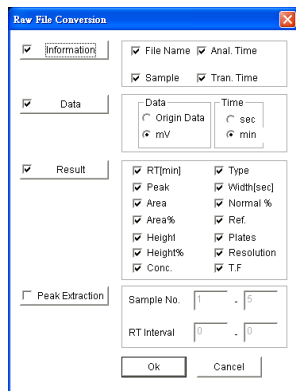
Raw File Conversion

Information

File Name
Anal. Time
Sample
Tran. Time

Data

Data
Origin Data
mV

Time
sec
min

Result

RT[min]
Type
Peak
Width[sec]
Area
Normal %
Area%
Ref.
Height
Plates
Height%
Resolution
Conc.
T.F

Peak Extraction

Sample No. 1 - 5

RT Interval 0 - 0

Ok
Cancel